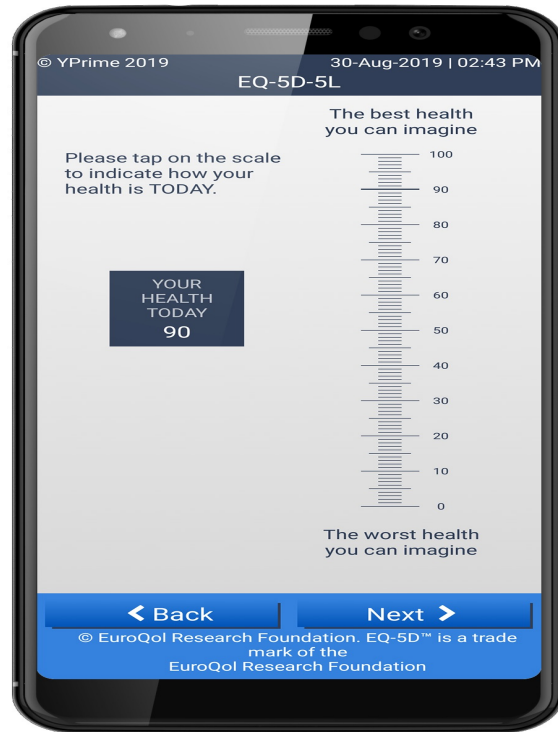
© YPrime 2019 30-Aug-2019 | 02:43 PM
EQ-5D-5L

Please tap on the scale to indicate how your health is TODAY.

YOUR HEALTH TODAY
90

The best health you can imagine

100
90
80
70
60
50
40
30
20
10
0

The worst health you can imagine

< Back
Next >

© EuroQol Research Foundation. EQ-5D™ is a trade mark of the EuroQol Research Foundation